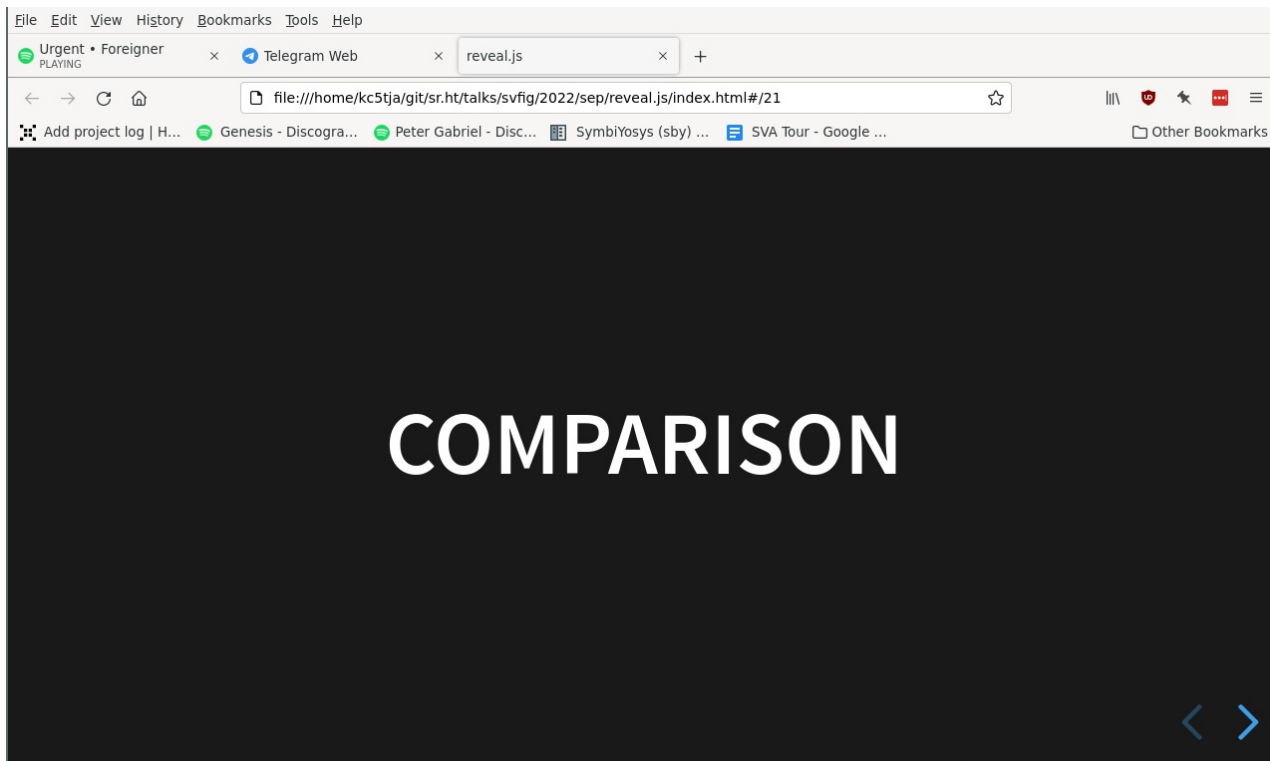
File Edit View History Bookmarks Tools Help

Urgent • Foreigner
PLAYING

Telegram Web

reveal.js

file:///home/kc5tja/git/sr.ht/talks/svfig/2022/sep/reveal.js/index.html#/21

Add project log | H... Genesis - Discogra... Peter Gabriel - Disc... SymbiYosys (sby) ... SVA Tour - Google ... Other Bookmarks

COMPARISON